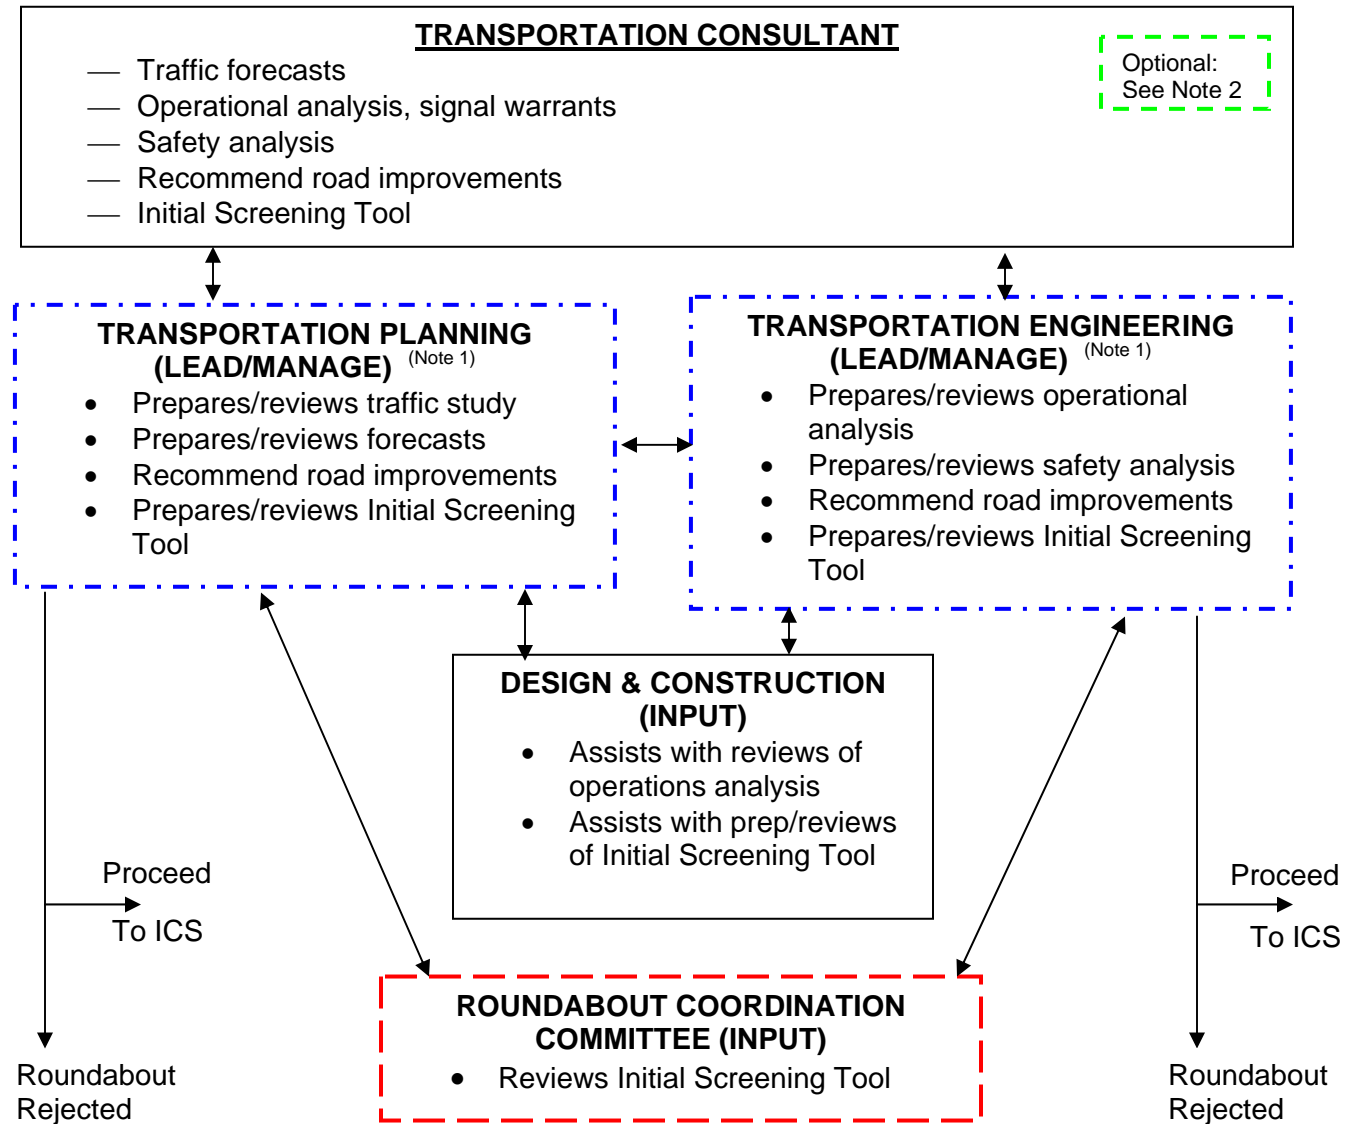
TRANSPORTATION CONSULTANT

— Traffic forecasts
— Operational analysis, signal warrants
— Safety analysis
— Recommend road improvements
— Initial Screening Tool

Optional:
See Note 2

TRANSPORTATION PLANNING (LEAD/MANAGE) (Note 1)

- Prepares/reviews traffic study
- Prepares/reviews forecasts
- Recommend road improvements
- Prepares/reviews Initial Screening Tool

TRANSPORTATION ENGINEERING (LEAD/MANAGE) (Note 1)

- Prepares/reviews operational analysis
- Prepares/reviews safety analysis
- Recommend road improvements
- Prepares/reviews Initial Screening Tool

DESIGN & CONSTRUCTION (INPUT)

- Assists with reviews of operations analysis
- Assists with prep/reviews of Initial Screening Tool

Proceed
To ICS

Roundabout
Rejected

ROUNDABOUT COORDINATION COMMITTEE (INPUT)

- Reviews Initial Screening Tool

Proceed
To ICS

Roundabout
Rejected